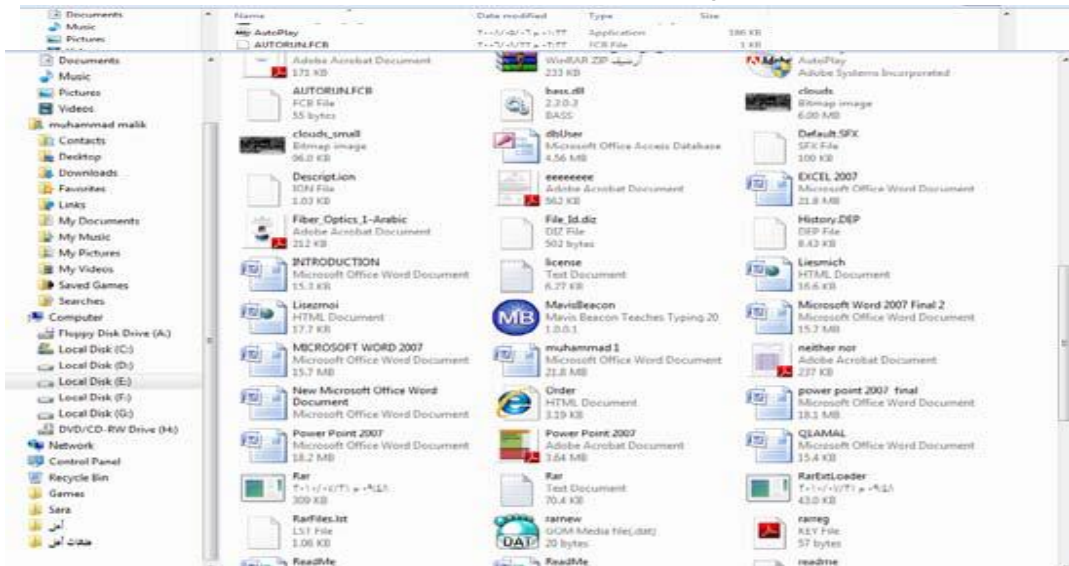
Documents
Music
Pictures

Name | Date modified | Type | Size
AutoPlay | | Application | 386 KB
AUTORUN.FCB | | FCB File | 1 KB

Documents
Music
Pictures
Videos
muhammad malik
Contacts
Desktop
Downloads
Favorites
Links
My Documents
My Music
My Pictures
My Videos
Saved Games
Searches
Computer
Floppy Disk Drive (A:)
Local Disk (C:)
Local Disk (D:)
Local Disk (E:)
Local Disk (F:)
Local Disk (G:)
DVD/CD-RW Drive (H:)
Network
Control Panel
Recycle Bin
Games
Sara
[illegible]
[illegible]

Adobe Acrobat Document
171 KB

WinRAR ZIP
233 KB

AutoPlay
Adobe Systems Incorporated

AUTORUN.FCB
FCB File
55 bytes

bass.dll
2.2.0.3
BASS

clouds
Bitmap image
6.00 MB

clouds_small
Bitmap image
96.0 KB

dbUser
Microsoft Office Access Database
4.56 MB

Default.SFX
SFX File
100 KB

Descript.ion
ION File
1.03 KB

eeeeeee
Adobe Acrobat Document
562 KB

EXCEL 2007
Microsoft Office Word Document
21.8 MB

Fiber_Optics_1-Arabic
Adobe Acrobat Document
212 KB

File_Id.diz
DIZ File
502 bytes

History.DEP
DEP File
8.43 KB

INTRODUCTION
Microsoft Office Word Document
15.3 KB

license
Text Document
6.27 KB

Liesmich
HTML Document
16.6 KB

Lisezmoi
HTML Document
17.7 KB

MavisBeacon
Mavis Beacon Teaches Typing 20
1.0.0.1

Microsoft Word 2007 Final 2
Microsoft Office Word Document
15.7 MB

MICROSOFT WORD 2007
Microsoft Office Word Document
15.7 MB

muhammad 1
Microsoft Office Word Document
21.8 MB

neither nor
Adobe Acrobat Document
237 KB

New Microsoft Office Word Document
Microsoft Office Word Document

Order
HTML Document
3.19 KB

power point 2007 final
Microsoft Office Word Document
18.1 MB

Power Point 2007
Microsoft Office Word Document
18.2 MB

Power Point 2007
Adobe Acrobat Document
3.64 MB

QLAMAL
Microsoft Office Word Document
15.4 KB

Rar
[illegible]
309 KB

Rar
Text Document
70.4 KB

RarExtLoader
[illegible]
43.0 KB

RarFiles.lst
LST File
1.06 KB

rarnew
GOM Media file(.dat)
20 bytes

rarreg
KEY File
57 bytes

ReadMe

ReadMe

readme